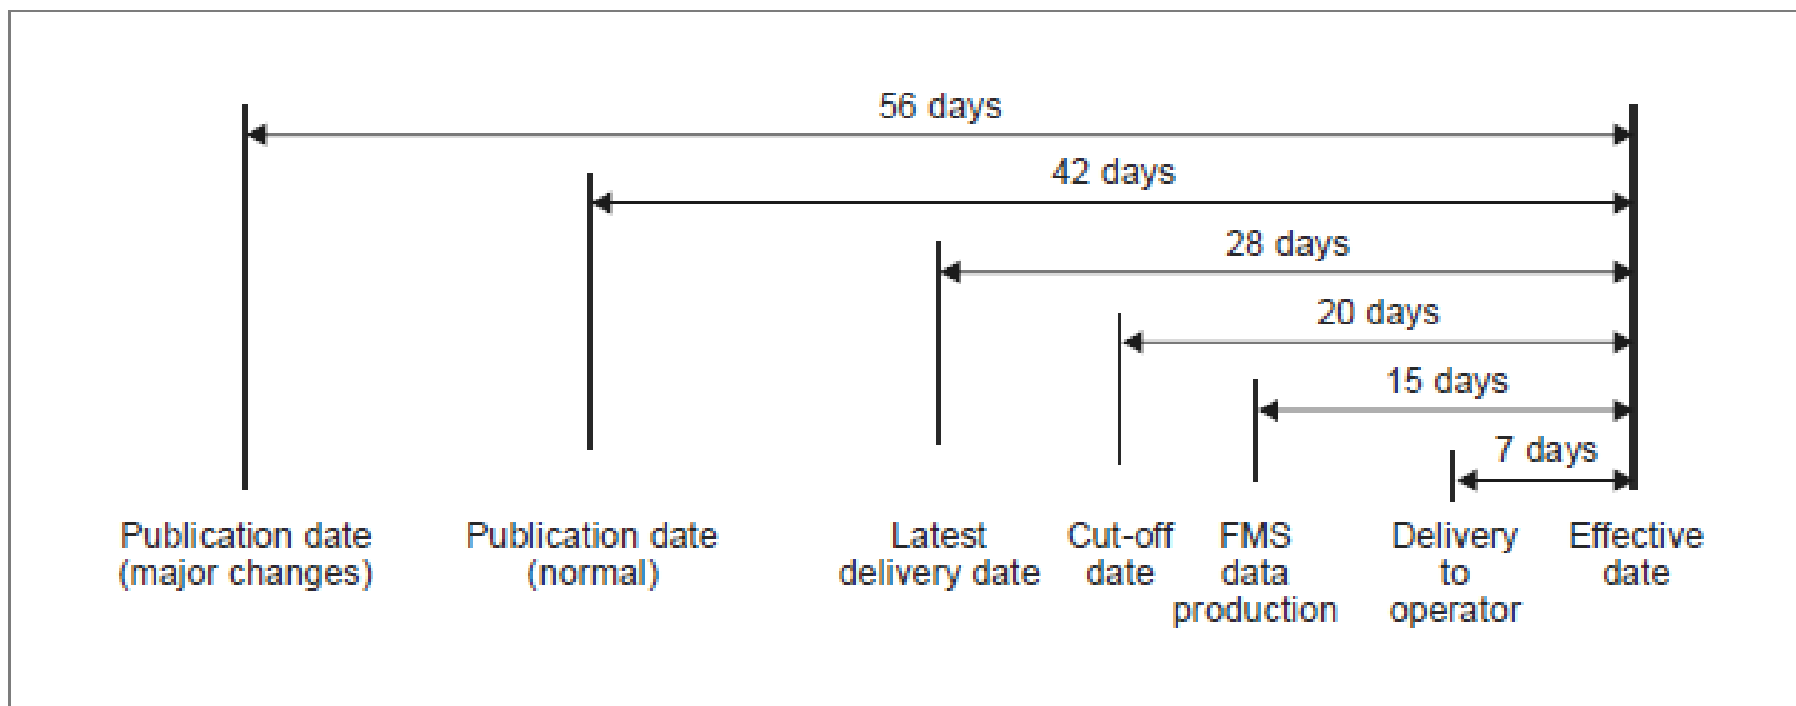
56 days

42 days

28 days

20 days

15 days

7 days

Publication date (major changes)

Publication date (normal)

Latest delivery date

Cut-off date

FMS data production

Delivery to operator

Effective date